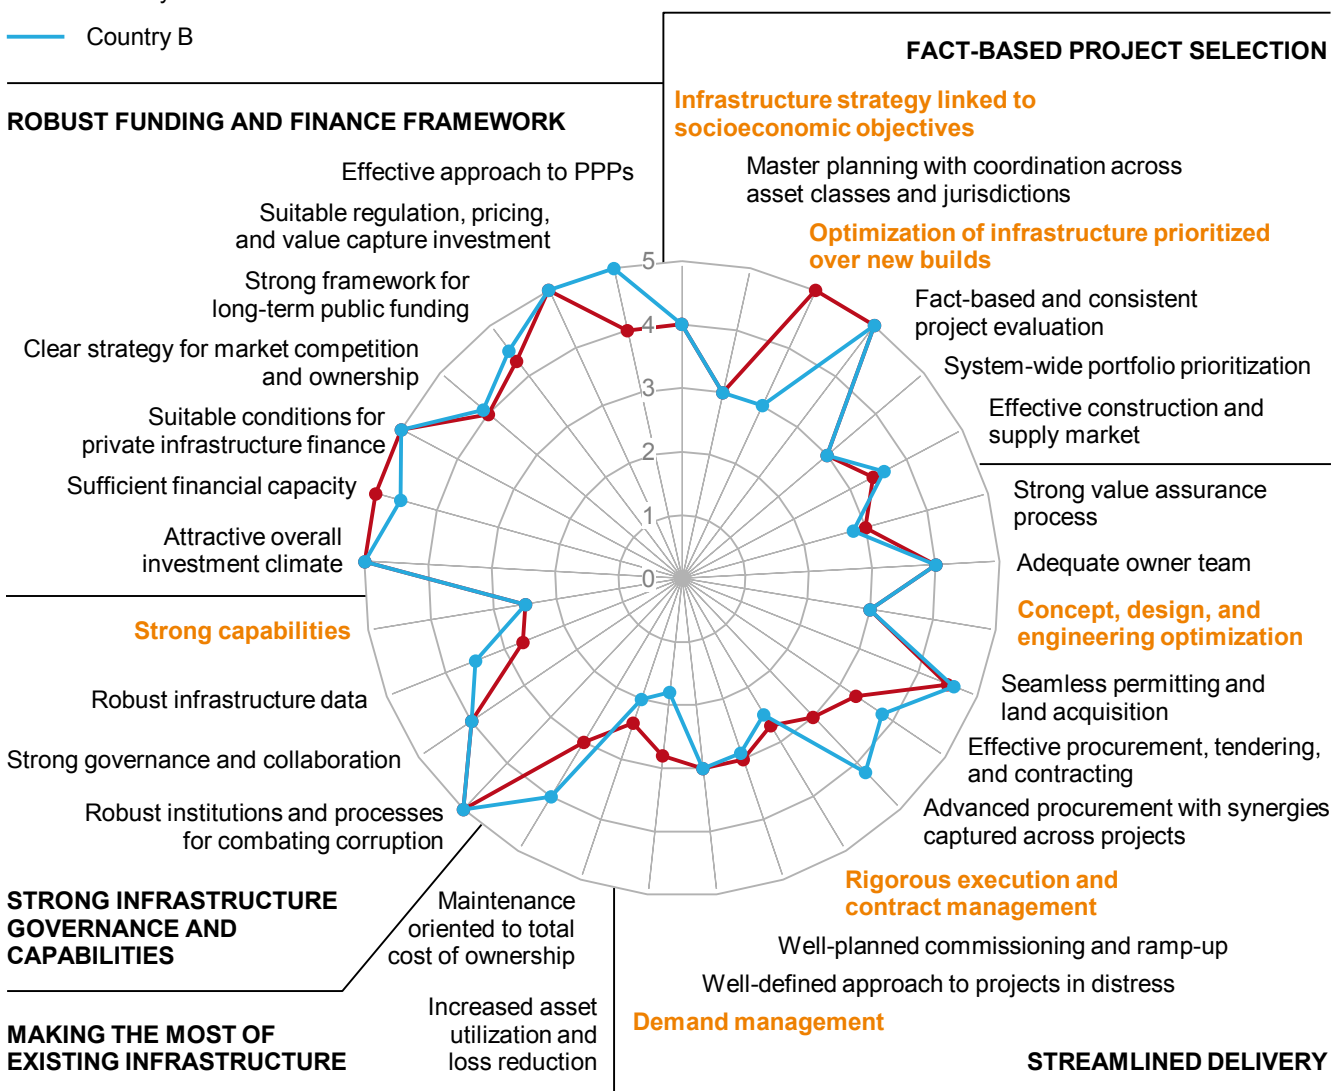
Country B

FACT-BASED PROJECT SELECTION

Infrastructure strategy linked to socioeconomic objectives

Master planning with coordination across asset classes and jurisdictions

Optimization of infrastructure prioritized over new builds

Fact-based and consistent project evaluation

System-wide portfolio prioritization

Effective construction and supply market

Strong value assurance process

Adequate owner team

Concept, design, and engineering optimization

Seamless permitting and land acquisition

Effective procurement, tendering, and contracting

Advanced procurement with synergies captured across projects

Rigorous execution and contract management

Well-planned commissioning and ramp-up

Well-defined approach to projects in distress

Demand management

STREAMLINED DELIVERY

ROBUST FUNDING AND FINANCE FRAMEWORK

Effective approach to PPPs

Suitable regulation, pricing, and value capture investment

Strong framework for long-term public funding

Clear strategy for market competition and ownership

Suitable conditions for private infrastructure finance

Sufficient financial capacity

Attractive overall investment climate

Strong capabilities

Robust infrastructure data

Strong governance and collaboration

Robust institutions and processes for combating corruption

STRONG INFRASTRUCTURE GOVERNANCE AND CAPABILITIES

Maintenance oriented to total cost of ownership

Increased asset utilization and loss reduction

MAKING THE MOST OF EXISTING INFRASTRUCTURE

5
4
3
2
1
0